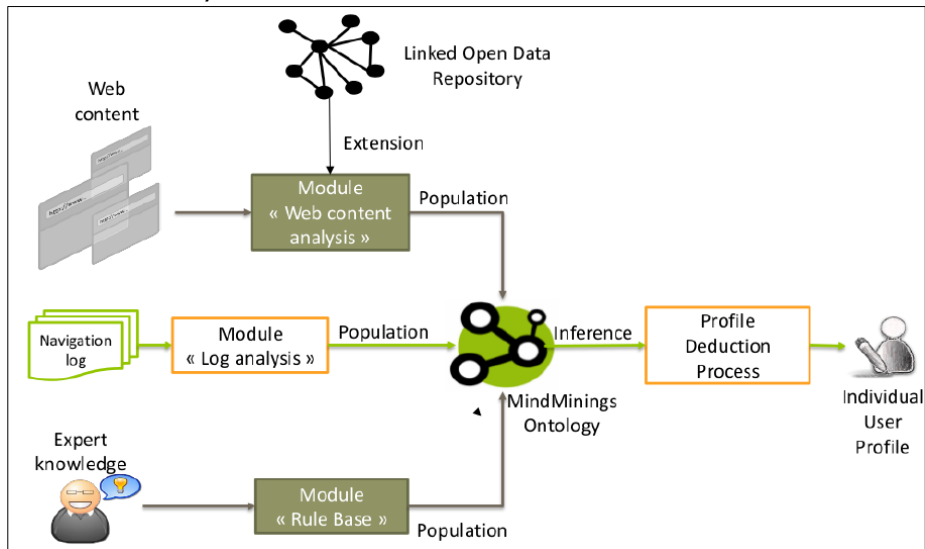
Linked Open Data Repository

Web content

Extension

Module « Web content analysis »

Population

Navigation log

Module « Log analysis »

Population

Inference

Profile Deduction Process

MindMinings Ontology

Individual User Profile

Expert knowledge

Module « Rule Base »

Population